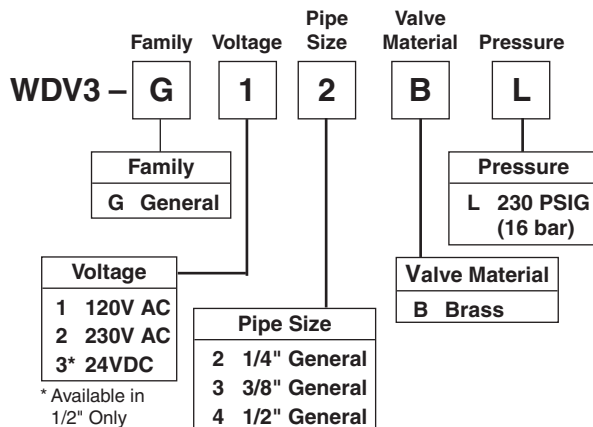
Family Voltage Pipe Size Valve Material Pressure

WDV3 – G 1 2 B L

| Family |
|---|
| G General |

| Pressure |
|---|
| L 230 PSIG (16 bar) |

| Voltage |
|---|
| 1 120V AC |
| 2 230V AC |
| 3* 24VDC |

* Available in 1/2" Only

| Valve Material |
|---|
| B Brass |

| Pipe Size |
|---|
| 2 1/4" General |
| 3 3/8" General |
| 4 1/2" General |